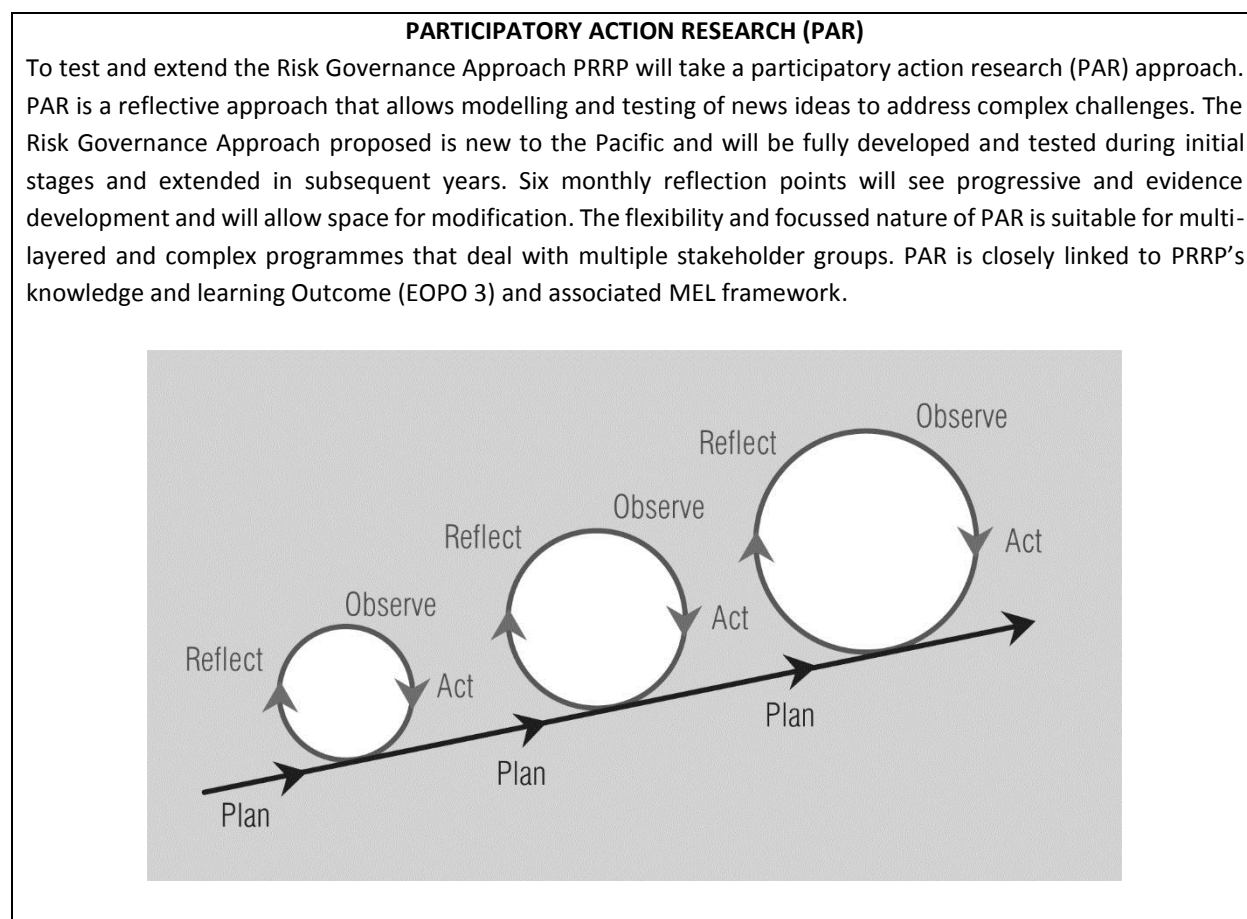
**PARTICIPATORY ACTION RESEARCH (PAR)**

To test and extend the Risk Governance Approach PRRP will take a participatory action research (PAR) approach. PAR is a reflective approach that allows modelling and testing of news ideas to address complex challenges. The Risk Governance Approach proposed is new to the Pacific and will be fully developed and tested during initial stages and extended in subsequent years. Six monthly reflection points will see progressive and evidence development and will allow space for modification. The flexibility and focussed nature of PAR is suitable for multilayered and complex programmes that deal with multiple stakeholder groups. PAR is closely linked to PRRP's knowledge and learning Outcome (EOPO 3) and associated MEL framework.

Observe
Reflect
Act
Plan

Observe
Reflect
Act
Plan

Observe
Reflect
Act
Plan